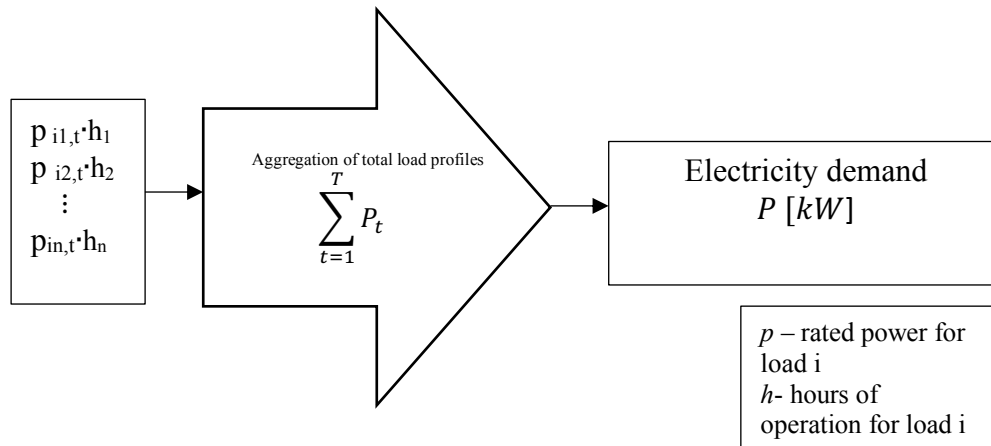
$p_{i1,t} \cdot h_1$
$p_{i2,t} \cdot h_2$
$\vdots$
$p_{in,t} \cdot h_n$

Aggregation of total load profiles
$\sum_{t=1}^{T} P_t$

Electricity demand
$P\ [kW]$

*p* – rated power for load i
*h*- hours of operation for load i